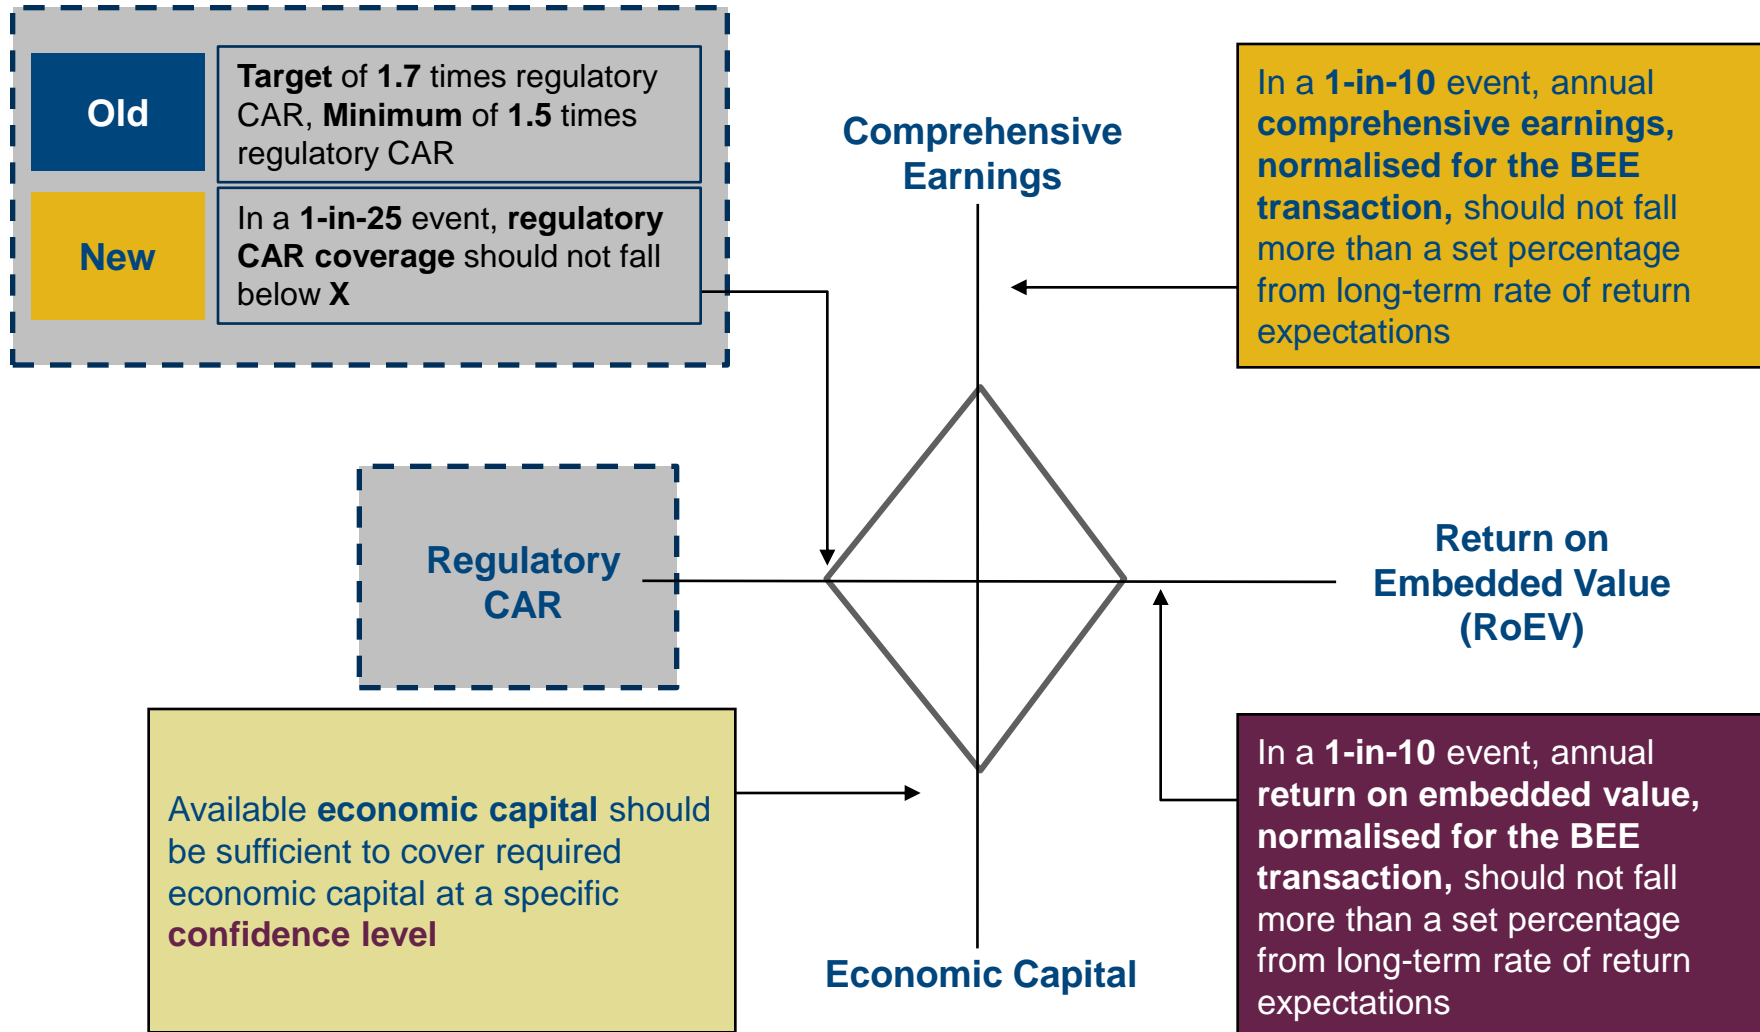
Old

Target of 1.7 times regulatory CAR, Minimum of 1.5 times regulatory CAR

New

In a 1-in-25 event, regulatory CAR coverage should not fall below X

Comprehensive Earnings

In a 1-in-10 event, annual comprehensive earnings, normalised for the BEE transaction, should not fall more than a set percentage from long-term rate of return expectations

Regulatory CAR

Return on Embedded Value (RoEV)

Available economic capital should be sufficient to cover required economic capital at a specific confidence level

Economic Capital

In a 1-in-10 event, annual return on embedded value, normalised for the BEE transaction, should not fall more than a set percentage from long-term rate of return expectations